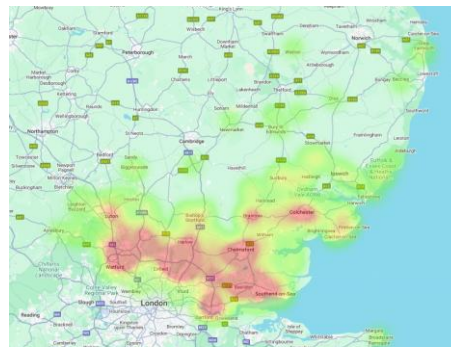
Peterborough
Norwich
Northampton
Cambridge
Luton
Chelmsford
Colchester
Ipswich
Watford
London
Southend-on-Sea
Reading
Slough
Newmarket
Bury St Edmunds
Thetford
Lowestoft
Great Yarmouth
Stevenage
Harlow
Basildon
Huntingdon
Bedford
Milton Keynes
Aylesbury
King's Lynn
Wisbech
Downham Market
March
Ely
Haverhill
Braintree
Saffron Walden
Stowmarket
Clacton-on-Sea
Felixstowe
Woodbridge
Framlingham
Diss
Kettering
Wellingborough
Towcester
Buckingham
Bletchley
Hitchin
Hertford
St Albans
Epping
Romford
Dartford
Bromley
Kingston upon Thames
Crawley
Oakham
Stamford
Spalding
Dereham
Wymondham
Attleborough
Beccles
Bungay
Southwold
Halesworth
Sudbury
Hadleigh
Maldon
Burnham-on-Crouch
Chatham
Rochester
Gravesend
Isle of Sheppey
Whitstable
Herne Bay
Margate
Bracknell
Camberley
Chilterns
Epping Forest
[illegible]